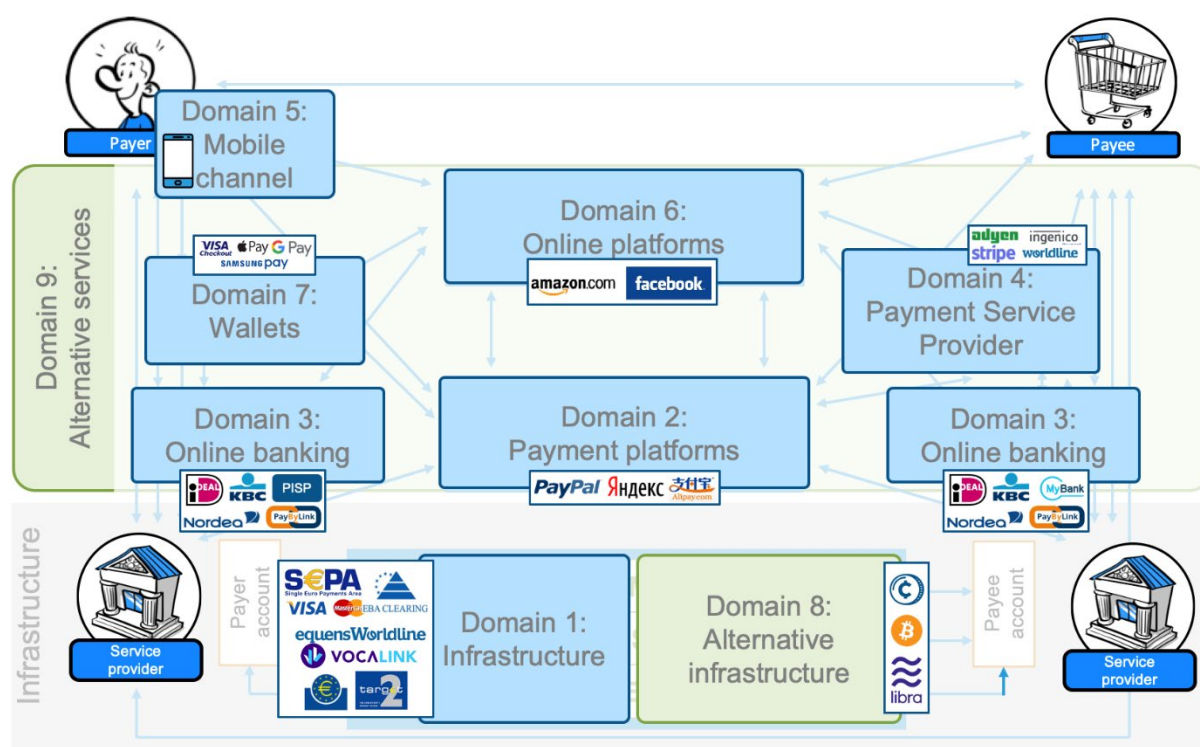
Payer

Payee

Domain 5: Mobile channel

Domain 9: Alternative services

Domain 6: Online platforms

amazon.com facebook

VISA Checkout Pay G Pay SAMSUNG pay

Domain 7: Wallets

adyen ingenico stripe worldline

Domain 4: Payment Service Provider

Domain 3: Online banking

iDEAL KBC PISP Nordea PayByLink

Domain 2: Payment platforms

PayPal Яндекс 支付宝 Alipay.com

Domain 3: Online banking

iDEAL KBC MyBank Nordea PayByLink

Infrastructure

Service provider

Payer account

SEPA Single Euro Payments Area VISA MasterCard EBA CLEARING equensWorldline VOCALINK target 2

Domain 1: Infrastructure

Domain 8: Alternative infrastructure

libra

Payee account

Service provider